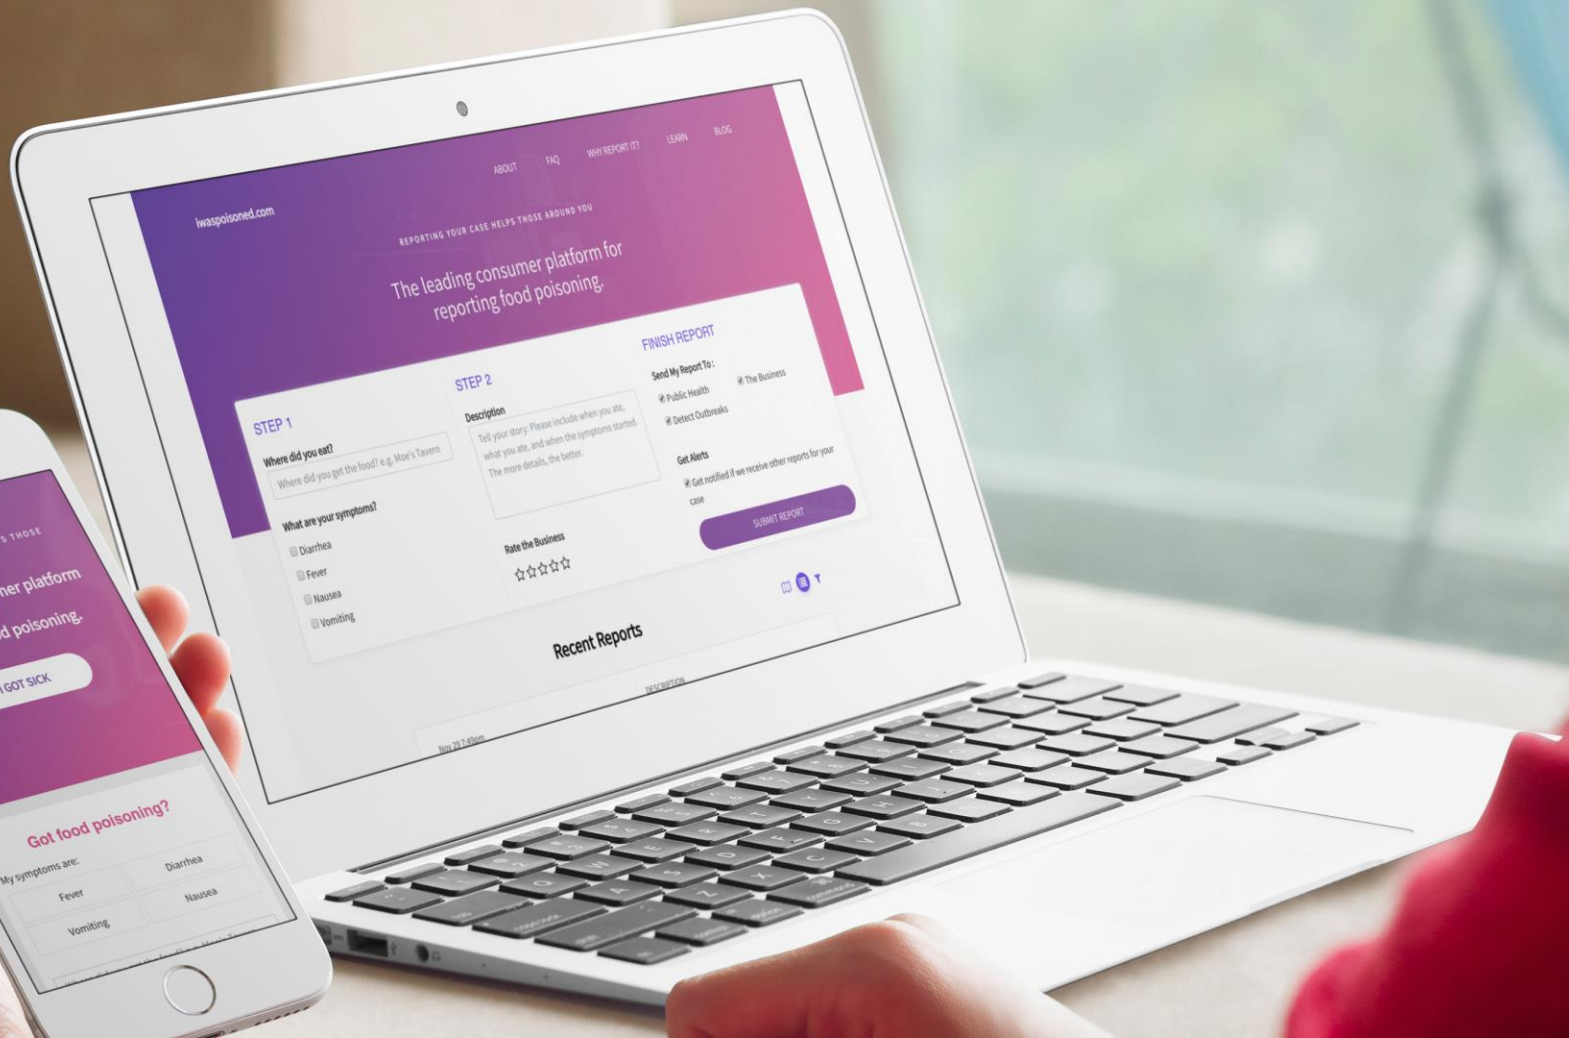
iwaspoisoned.com

ABOUT FAQ WHY REPORT IT? LEARN BLOG

REPORTING YOUR CASE HELPS THOSE AROUND YOU

The leading consumer platform for reporting food poisoning.

STEP 1

Where did you eat?

Where did you get the food? e.g. Moe's Tavern

What are your symptoms?

Diarrhea

Fever

Nausea

Vomiting

STEP 2

Description

Tell your story: Please include when you ate, what you ate, and when the symptoms started. The more details, the better.

Rate the Business

☆☆☆☆☆

FINISH REPORT

Send My Report To :

Public Health

The Business

Detect Outbreaks

Get Alerts

Get notified if we receive other reports for your case

SUBMIT REPORT

Recent Reports

DESCRIPTION

Nov 29 7:49pm

S THOSE

ner platform

d poisoning.

I GOT SICK

Got food poisoning?

My symptoms are:

Diarrhea

Fever

Nausea

Vomiting